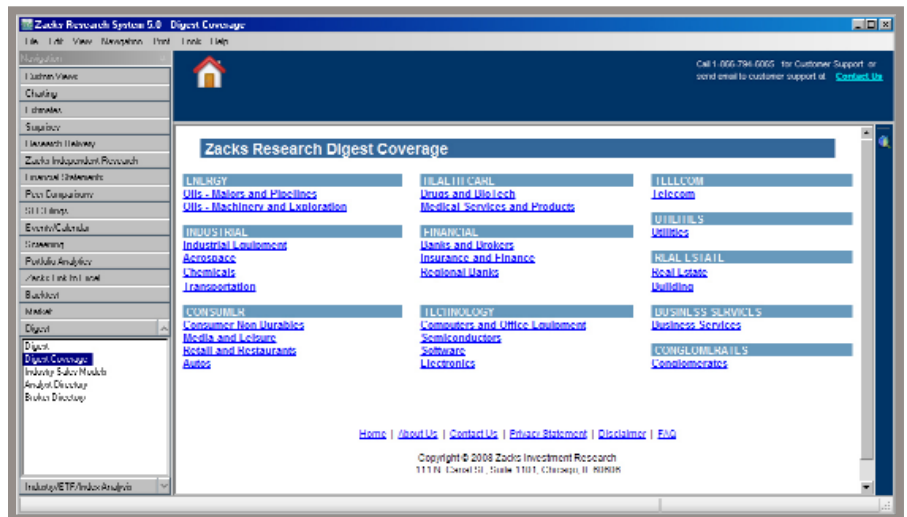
Zacks Research System 5.0 Digest Coverage

File Edit View Navigation Print Tools Help

Navigation

Custom Views
Charting
Estimates
Surprises
Research Delivery
Zacks Independent Research
Financial Statements
Peer Comparisons
SEC Filings
Events/Calendar
Screening
Portfolio Analytics
Zacks Link to Excel
Backtest
Model
Digest

Digest
Digest Coverage
Industry Sales Models
Analyst Directory
Broker Directory

Industry/ETF/Index Analysis

Call 1-866-794-6065 for Customer Support or send email to customer support at Contact Us

Zacks Research Digest Coverage

ENERGY
Oils - Majors and Pipelines
Oils - Machinery and Exploration

INDUSTRIAL
Industrial Equipment
Aerospace
Chemicals
Transportation

CONSUMER
Consumer Non Durables
Media and Leisure
Retail and Restaurants
Autos

HEALTH CARE
Drugs and BioTech
Medical Services and Products

FINANCIAL
Banks and Brokers
Insurance and Finance
Regional Banks

TECHNOLOGY
Computers and Office Equipment
Semiconductors
Software
Electronics

TELECOM
Telecom

UTILITIES
Utilities

REAL ESTATE
Real Estate
Building

BUSINESS SERVICES
Business Services

CONGLOMERATES
Conglomerates

Home | About Us | Contact Us | Privacy Statement | Disclaimer | FAQ

Copyright © 2008 Zacks Investment Research
111 N. Canal St, Suite 1101, Chicago, IL 60606